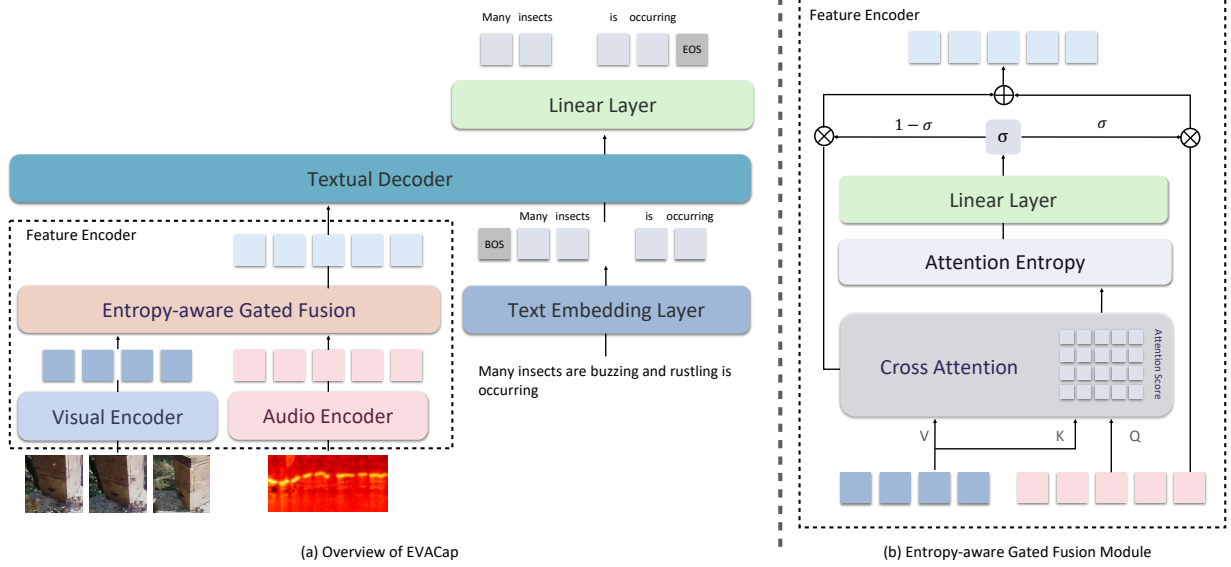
Many insects is occurring

EOS

Linear Layer

Textual Decoder

Feature Encoder

Many insects is occurring

BOS

Entropy-aware Gated Fusion

Text Embedding Layer

Many insects are buzzing and rustling is occurring

Visual Encoder

Audio Encoder

(a) Overview of EVACap

Feature Encoder

$1-\sigma$

$\sigma$

$\sigma$

Linear Layer

Attention Entropy

Cross Attention

Attention Score

V

K

Q

(b) Entropy-aware Gated Fusion Module